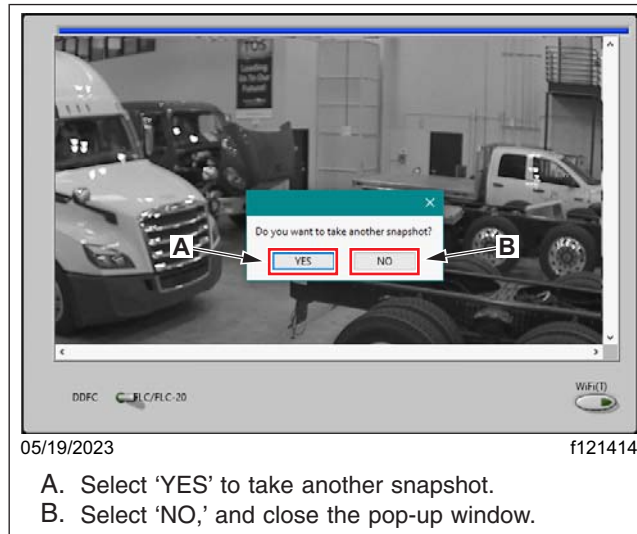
TOS
Leading
the Way
to the
Future

Do you want to take another snapshot?
A
YES
NO
B

DDFC
FLC/FLC-20
WiFi(T)

05/19/2023
f121414

A. Select 'YES' to take another snapshot.
B. Select 'NO,' and close the pop-up window.